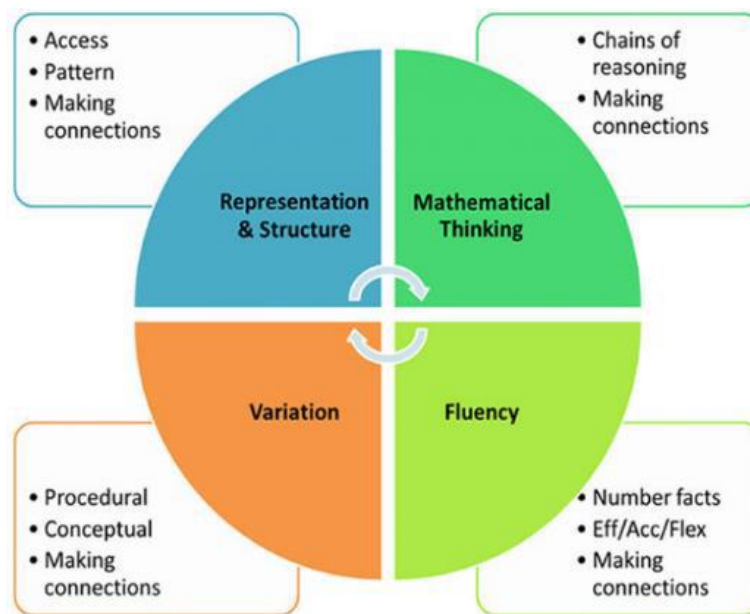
• Access
• Pattern
• Making connections

• Chains of reasoning
• Making connections

Representation & Structure

Mathematical Thinking

Variation

Fluency

• Procedural
• Conceptual
• Making connections

• Number facts
• Eff/Acc/Flex
• Making connections